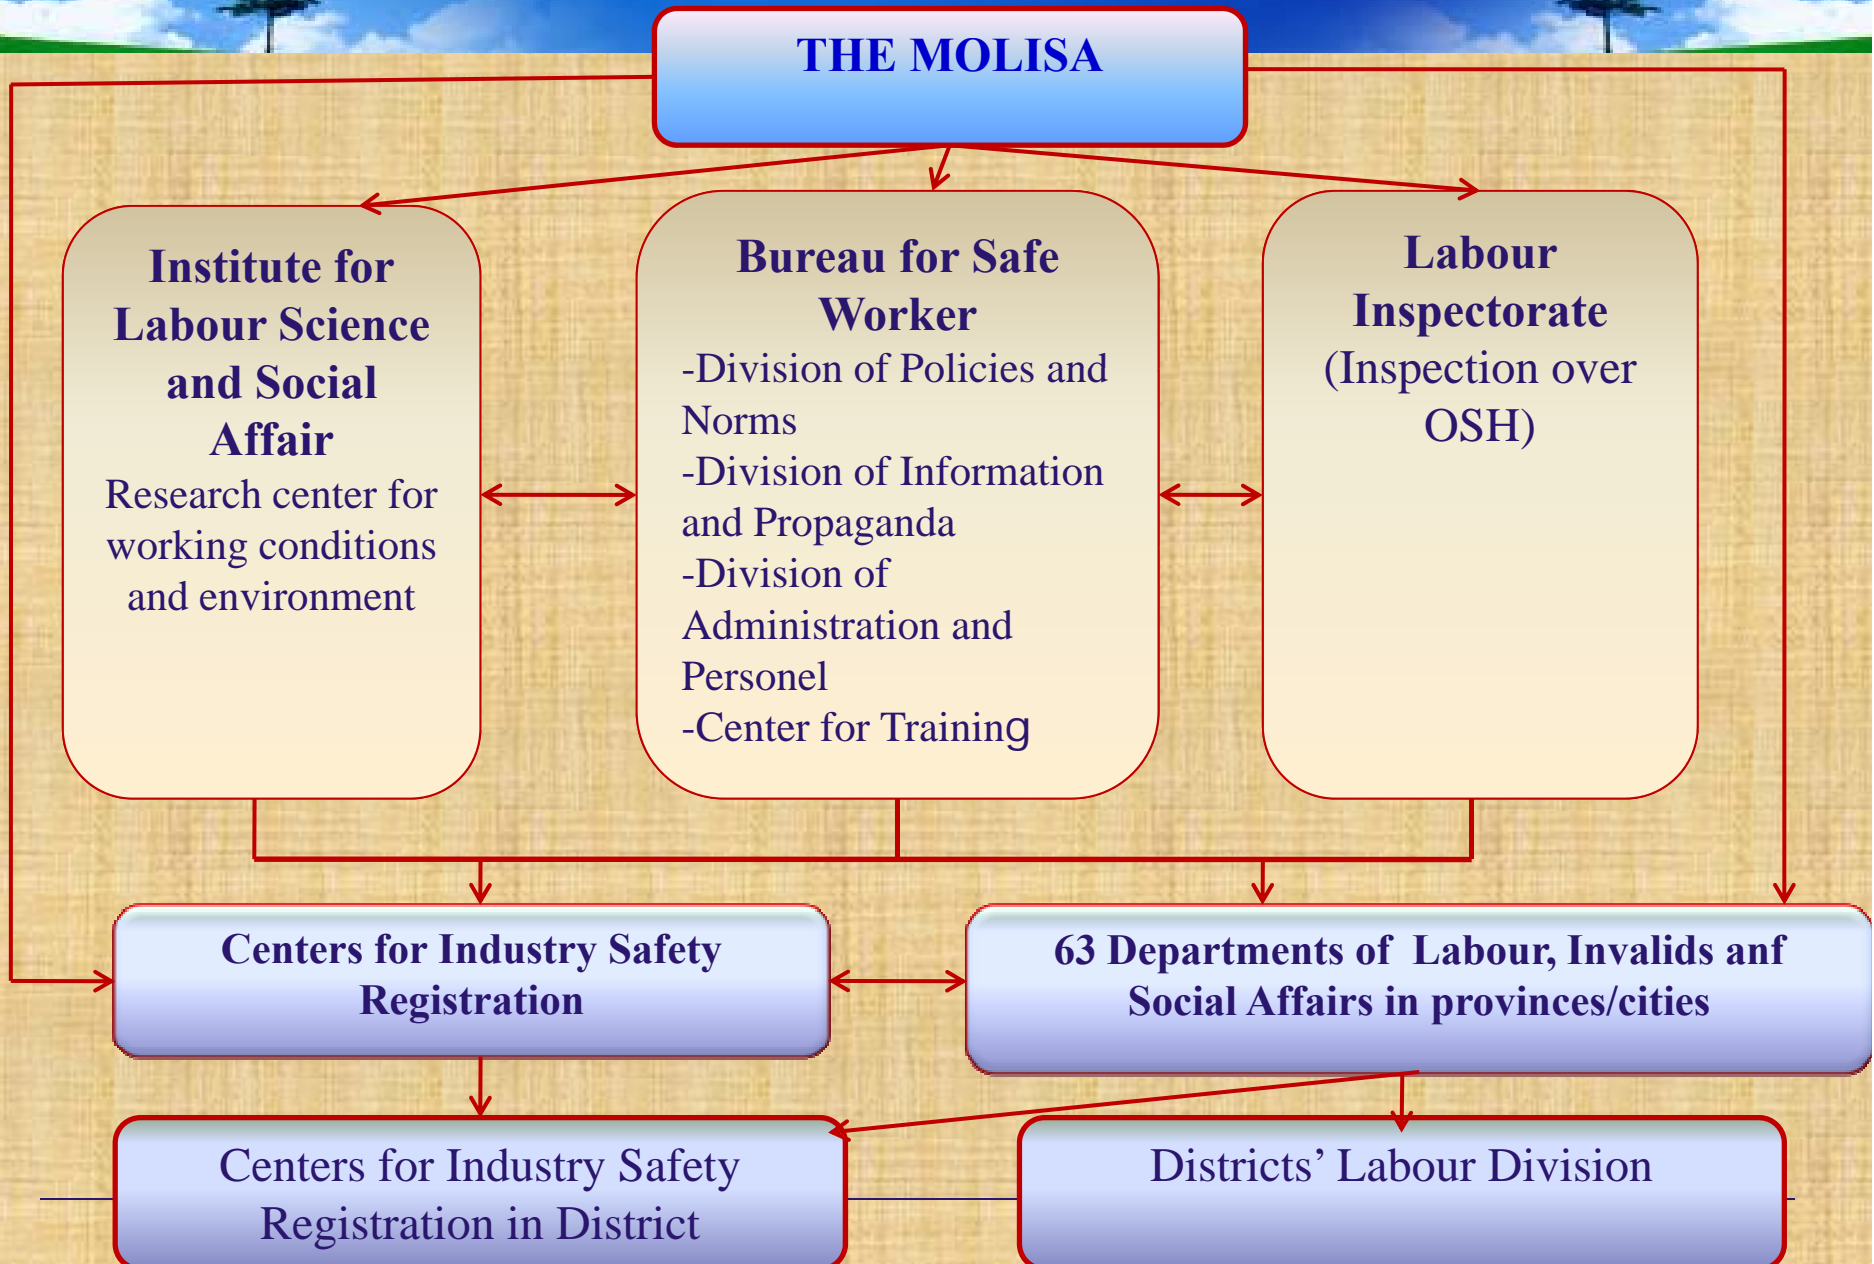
THE MOLISA

Institute for Labour Science and Social Affair
Research center for working conditions and environment

Bureau for Safe Worker
-Division of Policies and Norms
-Division of Information and Propaganda
-Division of Administration and Personel
-Center for Training

Labour Inspectorate
(Inspection over OSH)

Centers for Industry Safety Registration

63 Departments of Labour, Invalids anf Social Affairs in provinces/cities

Centers for Industry Safety Registration in District

Districts' Labour Division